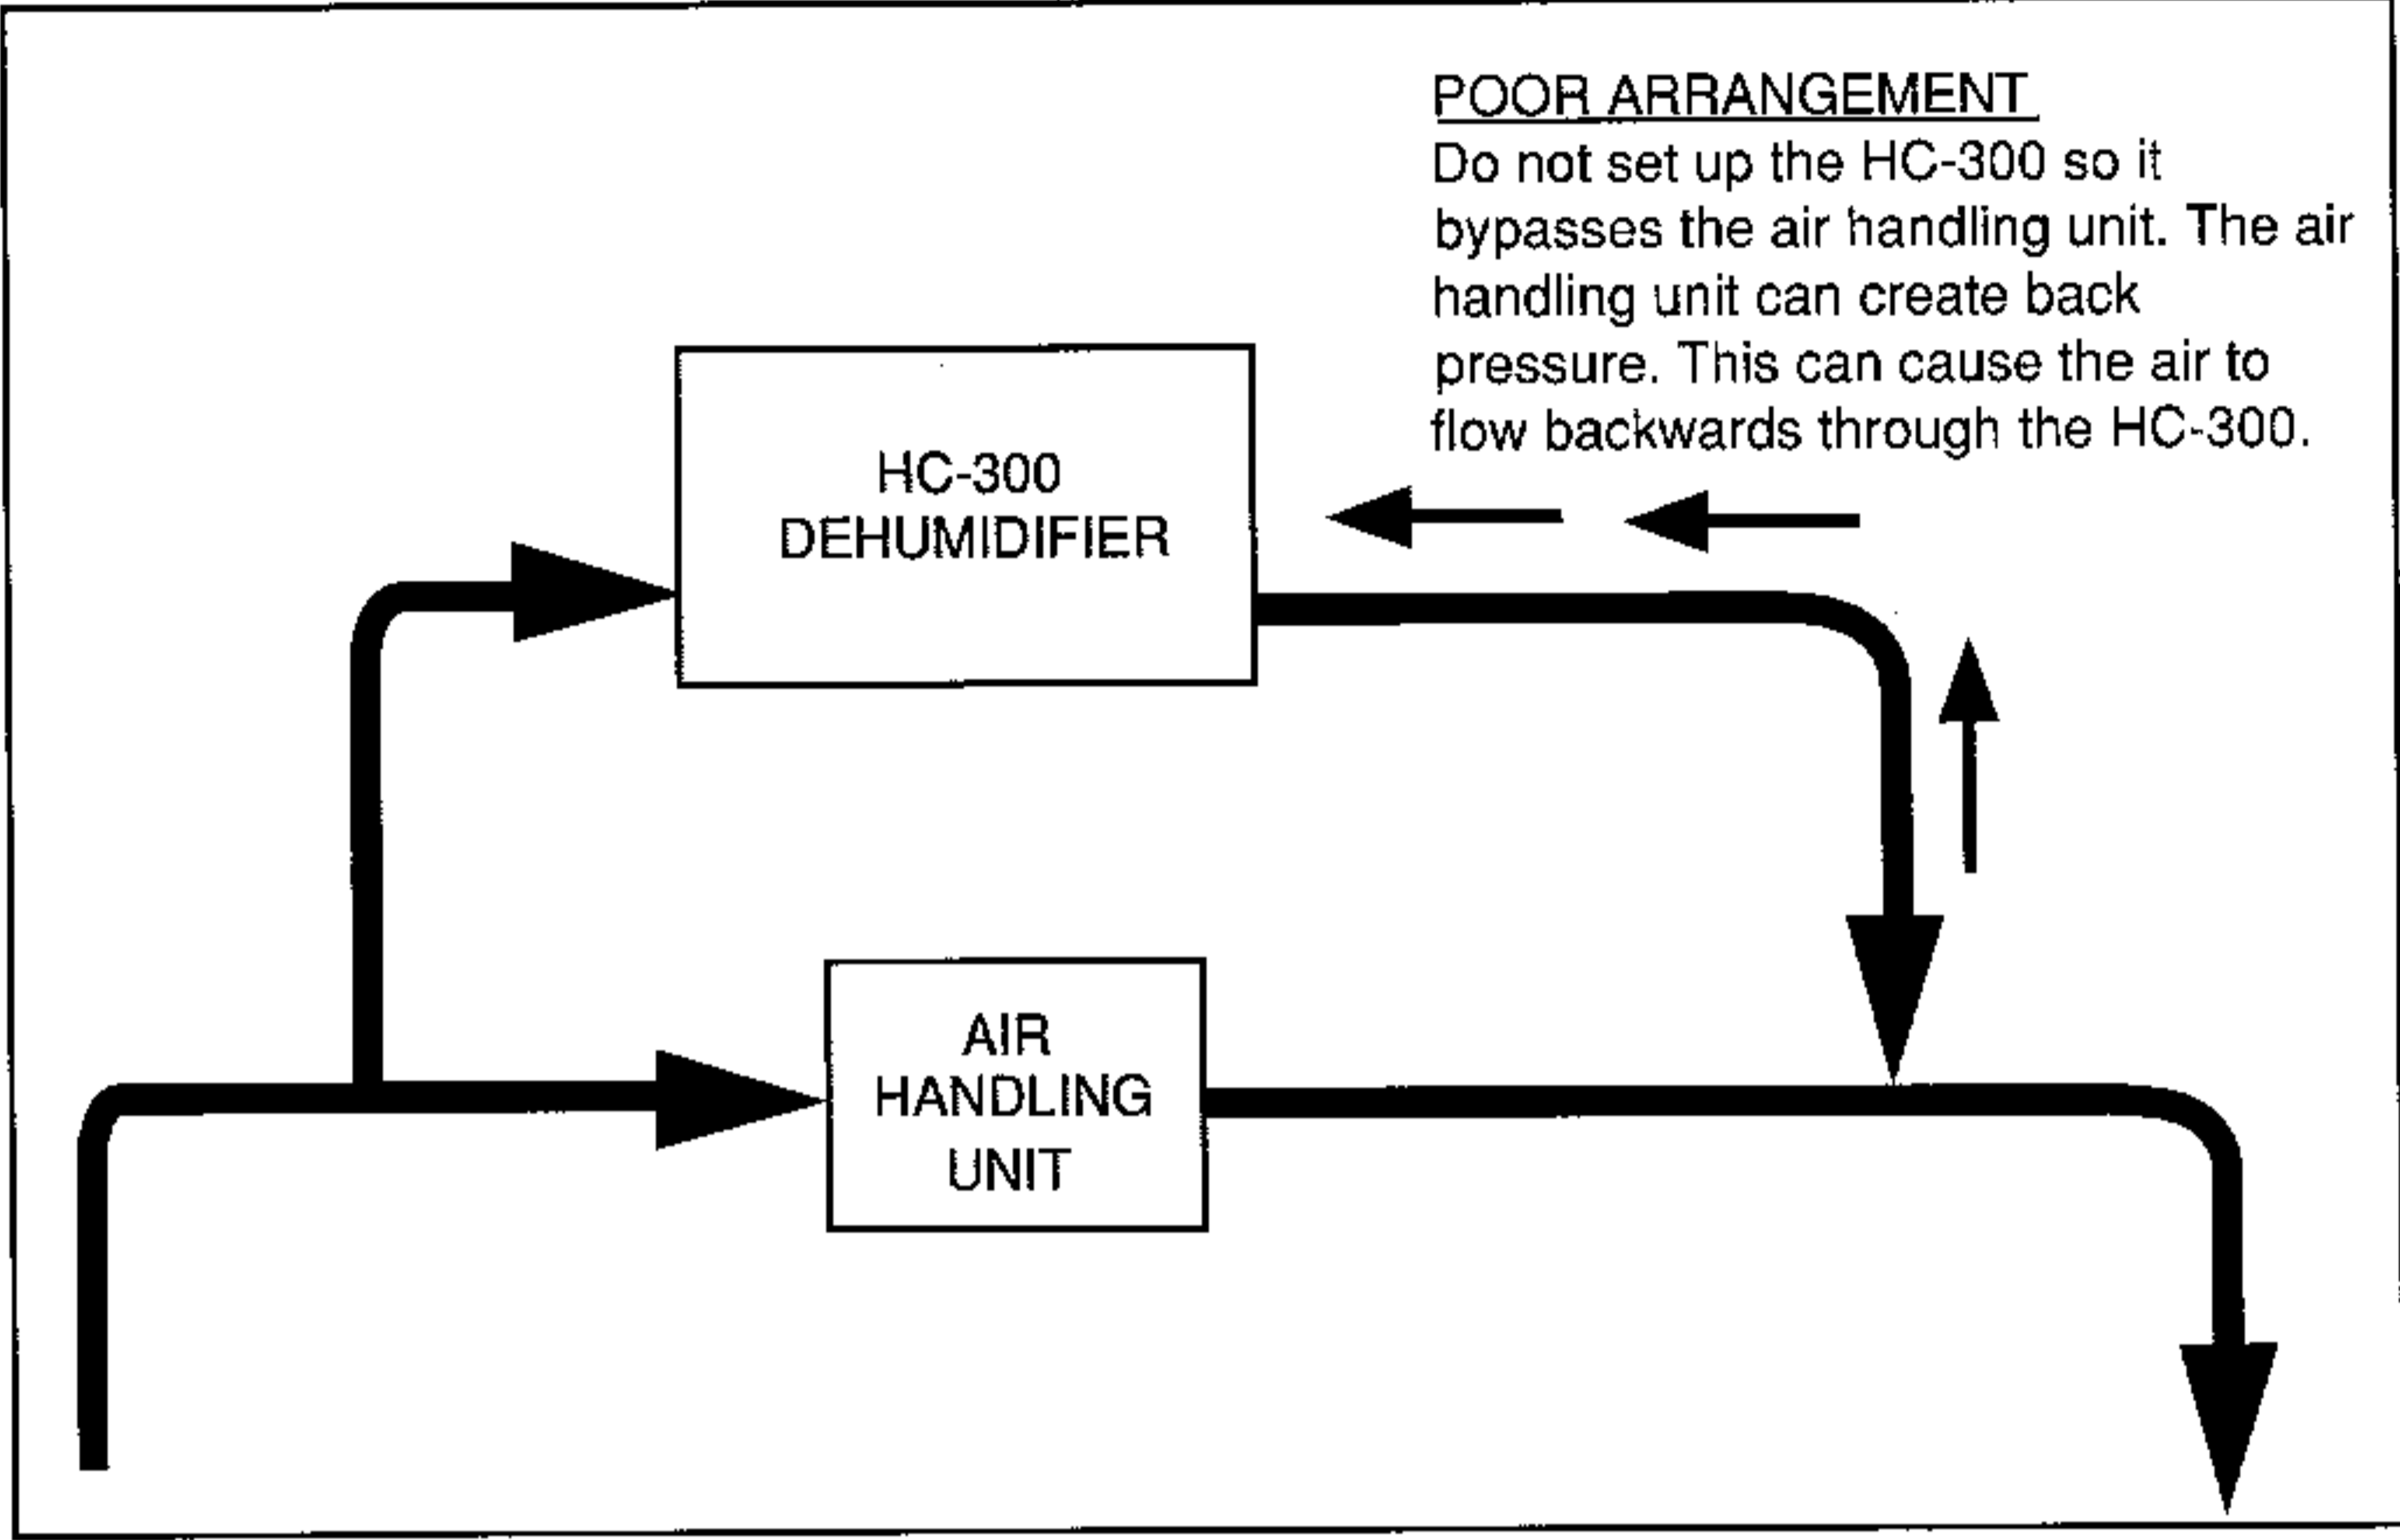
POOR ARRANGEMENT
Do not set up the HC-300 so it bypasses the air handling unit. The air handling unit can create back pressure. This can cause the air to flow backwards through the HC-300.

HC-300
DEHUMIDIFIER

AIR
HANDLING
UNIT